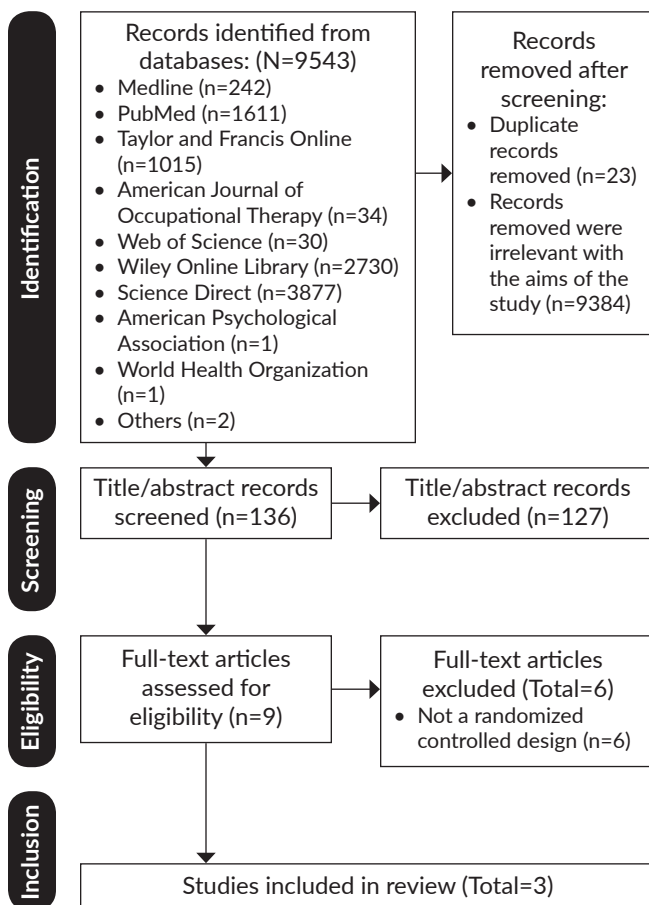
Identification

Records identified from databases: (N=9543)
• Medline (n=242)
• PubMed (n=1611)
• Taylor and Francis Online (n=1015)
• American Journal of Occupational Therapy (n=34)
• Web of Science (n=30)
• Wiley Online Library (n=2730)
• Science Direct (n=3877)
• American Psychological Association (n=1)
• World Health Organization (n=1)
• Others (n=2)

Records removed after screening:
• Duplicate records removed (n=23)
• Records removed were irrelevant with the aims of the study (n=9384)

Screening

Title/abstract records screened (n=136)

Title/abstract records excluded (n=127)

Eligibility

Full-text articles assessed for eligibility (n=9)

Full-text articles excluded (Total=6)
• Not a randomized controlled design (n=6)

Inclusion

Studies included in review (Total=3)